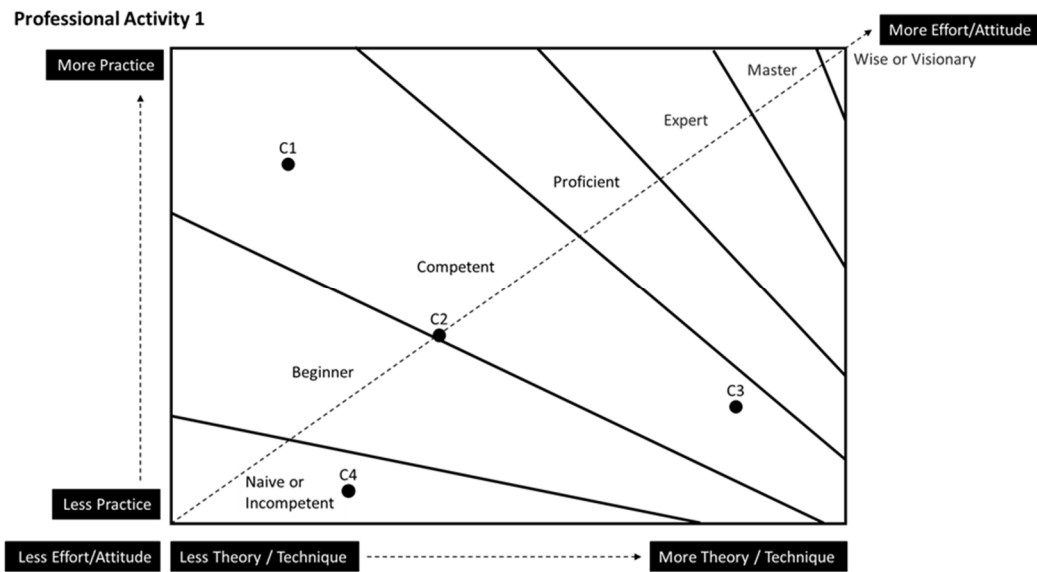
Professional Activity 1

More Effort/Attitude

More Practice

Master

Wise or Visionary

Expert

C1

Proficient

Competent

C2

Beginner

C3

C4

Naive or Incompetent

Less Practice

Less Effort/Attitude

Less Theory / Technique

More Theory / Technique